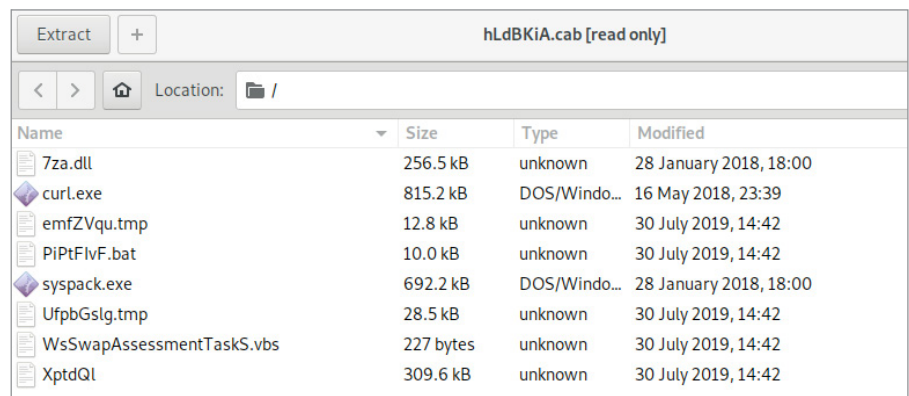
Extract +
hLdBKiA.cab [read only]

Location: /

| Name | Size | Type | Modified |
|---|---|---|---|
| 7za.dll | 256.5 kB | unknown | 28 January 2018, 18:00 |
| curl.exe | 815.2 kB | DOS/Windo... | 16 May 2018, 23:39 |
| emfZVqu.tmp | 12.8 kB | unknown | 30 July 2019, 14:42 |
| PiPtFIvF.bat | 10.0 kB | unknown | 30 July 2019, 14:42 |
| syspack.exe | 692.2 kB | DOS/Windo... | 28 January 2018, 18:00 |
| UfpbGslg.tmp | 28.5 kB | unknown | 30 July 2019, 14:42 |
| WsSwapAssessmentTaskS.vbs | 227 bytes | unknown | 30 July 2019, 14:42 |
| XptdQl | 309.6 kB | unknown | 30 July 2019, 14:42 |